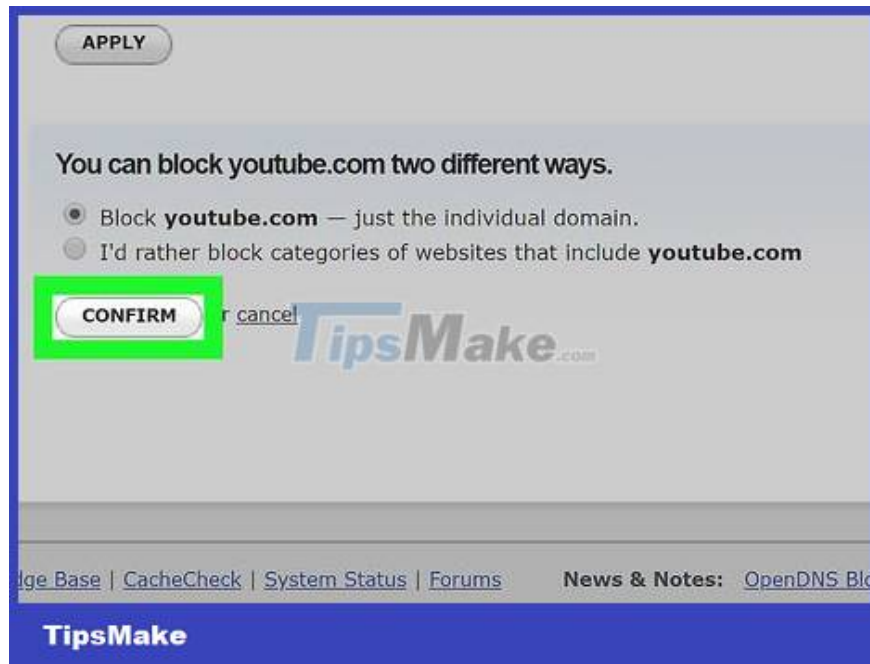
APPLY

You can block youtube.com two different ways.

Block **youtube.com** — just the individual domain.
I'd rather block categories of websites that include **youtube.com**

CONFIRM r cancel

TipsMake.com

dge Base | CacheCheck | System Status | Forums News & Notes: OpenDNS Blo

TipsMake